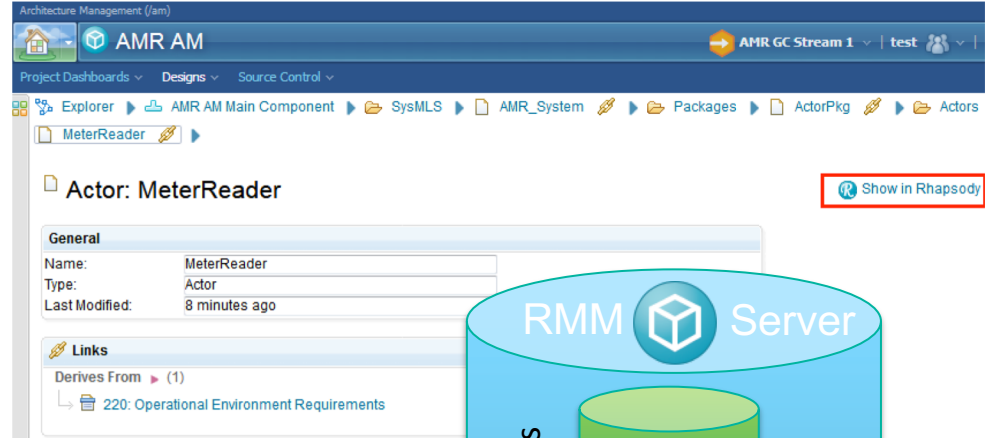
Architecture Management (/am)

AMR AM

AMR GC Stream 1 | test

Project Dashboards Designs Source Control

Explorer AMR AM Main Component SysMLS AMR_System Packages ActorPkg Actors

MeterReader

Actor: MeterReader

Show in Rhapsody

General

| Name: | MeterReader |
|---|---|
| Type: | Actor |
| Last Modified: | 8 minutes ago |

Links

Derives From (1)

220: Operational Environment Requirements

RMM Server